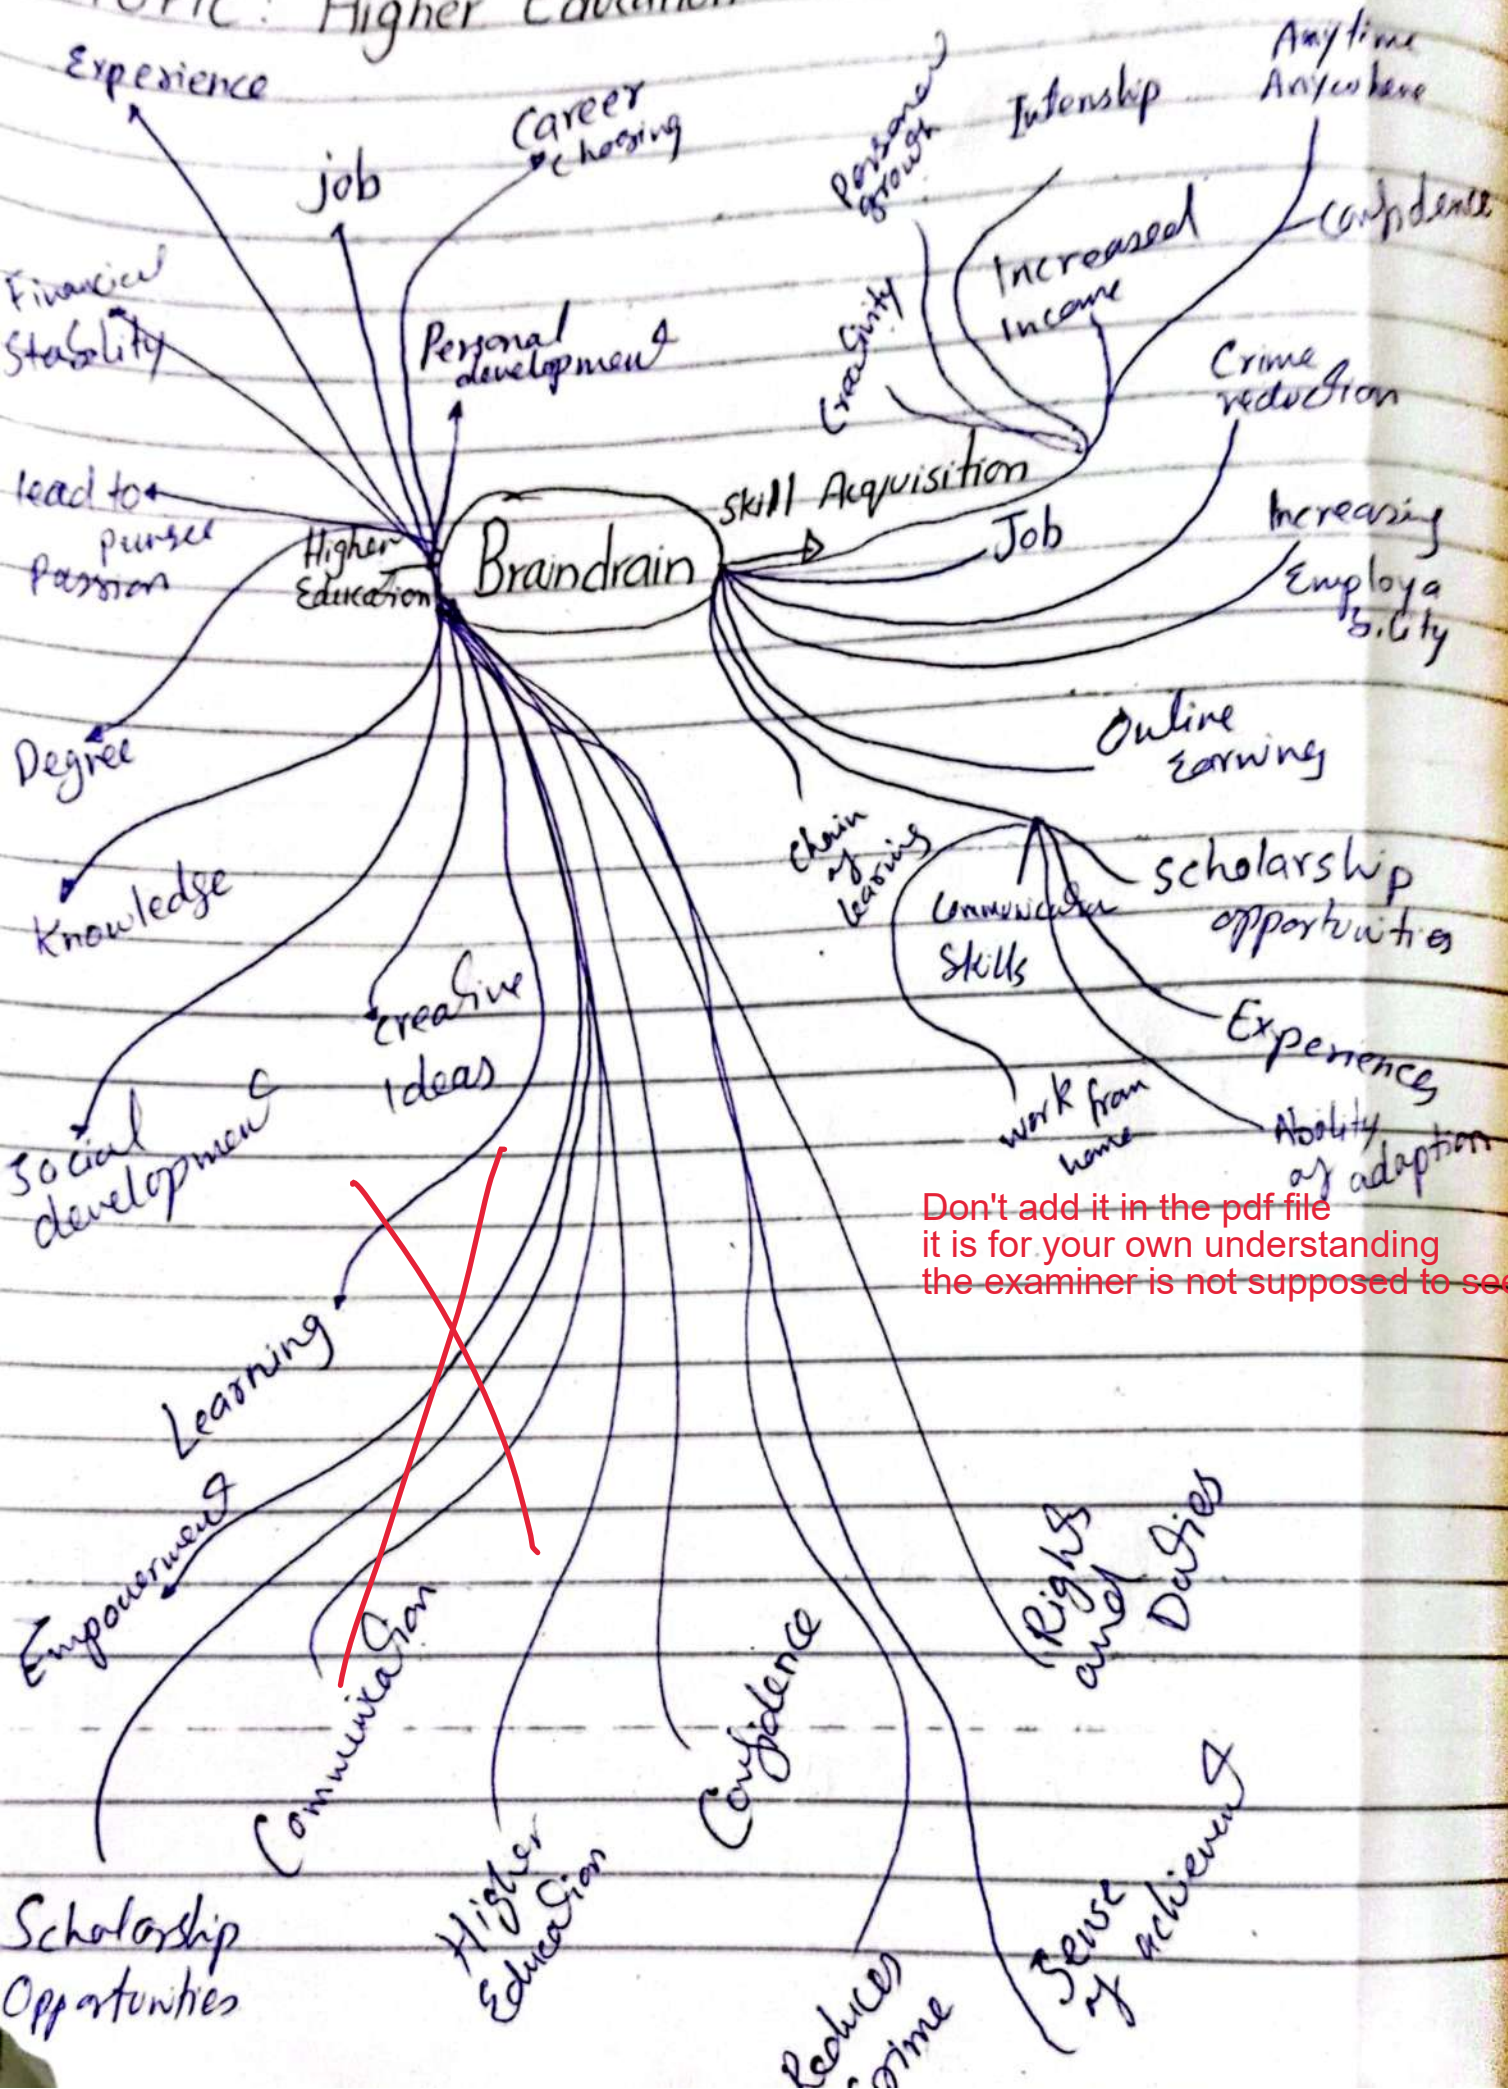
Topic: Higher Education

Experience

job

Career choosing

Personal growth

Intenship

Any time Anywhere

Financial Stability

Personal development

Creativity

Increased income

Confidence

Crime reduction

lead to pursue Passion

Higher Education

Braindrain

Skill Acquisition

Job

Increasing Employability

Degree

Online Earning

Knowledge

Chain of learning

Communication Skills

scholarship opportunities

creative Ideas

Experiences

Social development

work from home

Ability of adaption

Don't add it in the pdf file
it is for your own understanding
the examiner is not supposed to see

Learning

Empowerment

Communication

Rights and Duties

Confidence

Scholarship Opportunities

Higher Education

Reduces crime

Sense of achievement